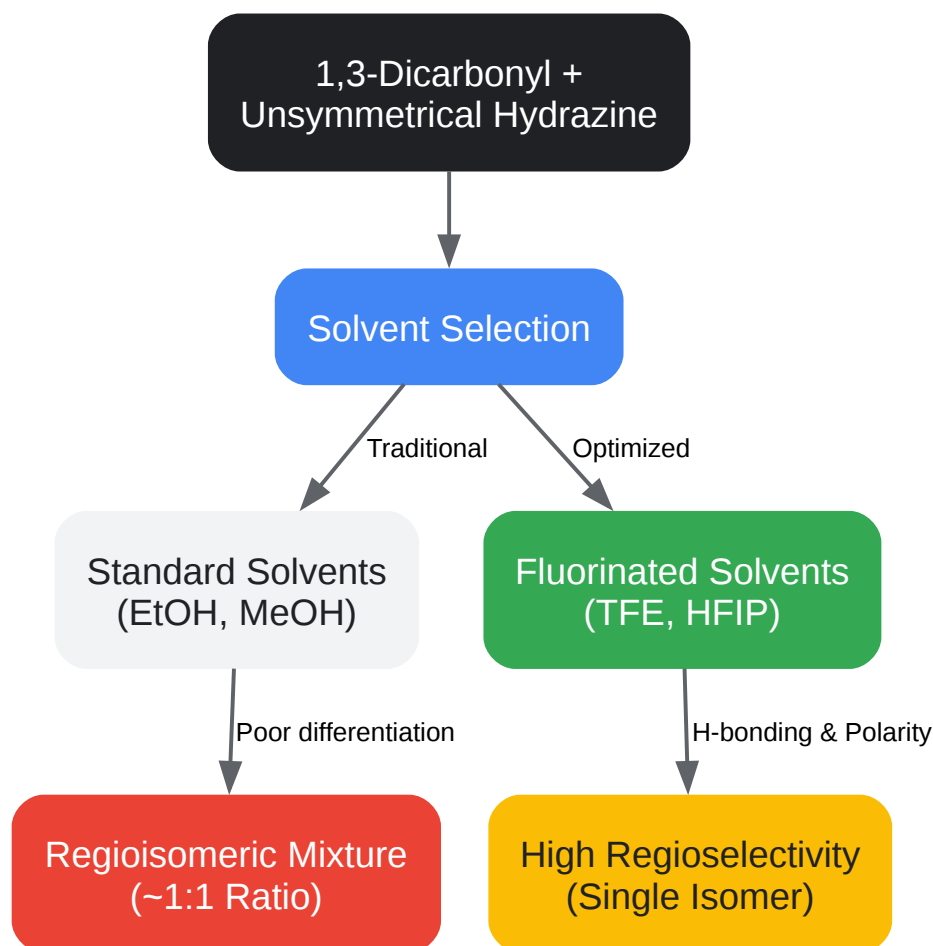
1,3-Dicarbonyl + Unsymmetrical Hydrazine

Solvent Selection

Traditional

Optimized

Standard Solvents (EtOH, MeOH)

Fluorinated Solvents (TFE, HFIP)

Poor differentiation

H-bonding & Polarity

Regioisomeric Mixture (~1:1 Ratio)

High Regioselectivity (Single Isomer)